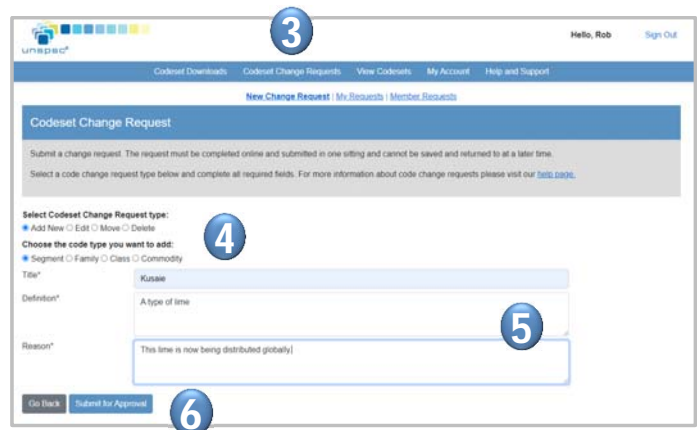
unspsc

3

Hello, Rob Sign Out

Codeset Downloads Codeset Change Requests View Codesets My Account Help and Support

New Change Request | My Requests | Member Requests

Codeset Change Request

Submit a change request. The request must be completed online and submitted in one sitting and cannot be saved and returned to at a later time.

Select a code change request type below and complete all required fields. For more information about code change requests please visit our help page.

Select Codeset Change Request type:
Add New Edit Move Delete

4

Choose the code type you want to add:
Segment Family Class Commodity

Title* Kusaie

Definition* A type of lime

5

Reason* This lime is now being distributed globally.

Go Back Submit for Approval

6